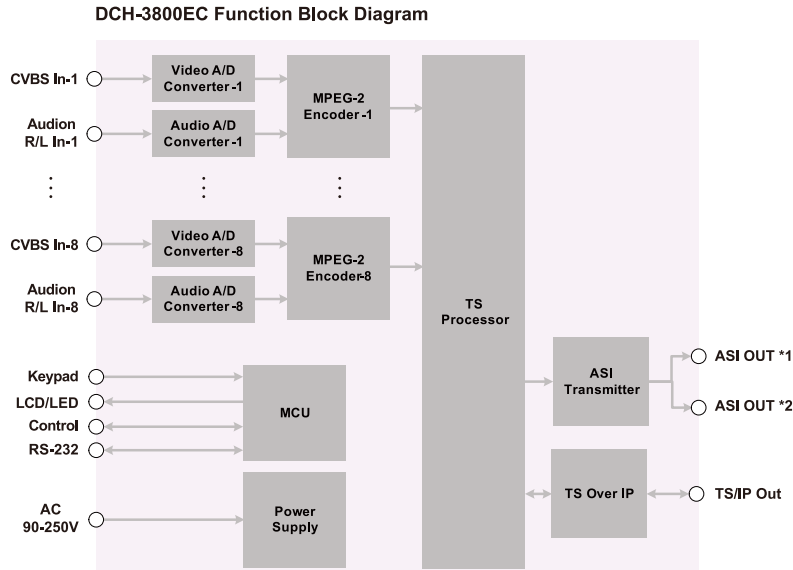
DCH-3800EC Function Block Diagram

CVBS In-1

Audion R/L In-1

Video A/D Converter-1

Audio A/D Converter-1

MPEG-2 Encoder-1

CVBS In-8

Audion R/L In-8

Video A/D Converter-8

Audio A/D Converter-8

MPEG-2 Encoder-8

TS Processor

Keypad

LCD/LED

Control

RS-232

MCU

AC 90-250V

Power Supply

ASI Transmitter

ASI OUT *1

ASI OUT *2

TS Over IP

TS/IP Out